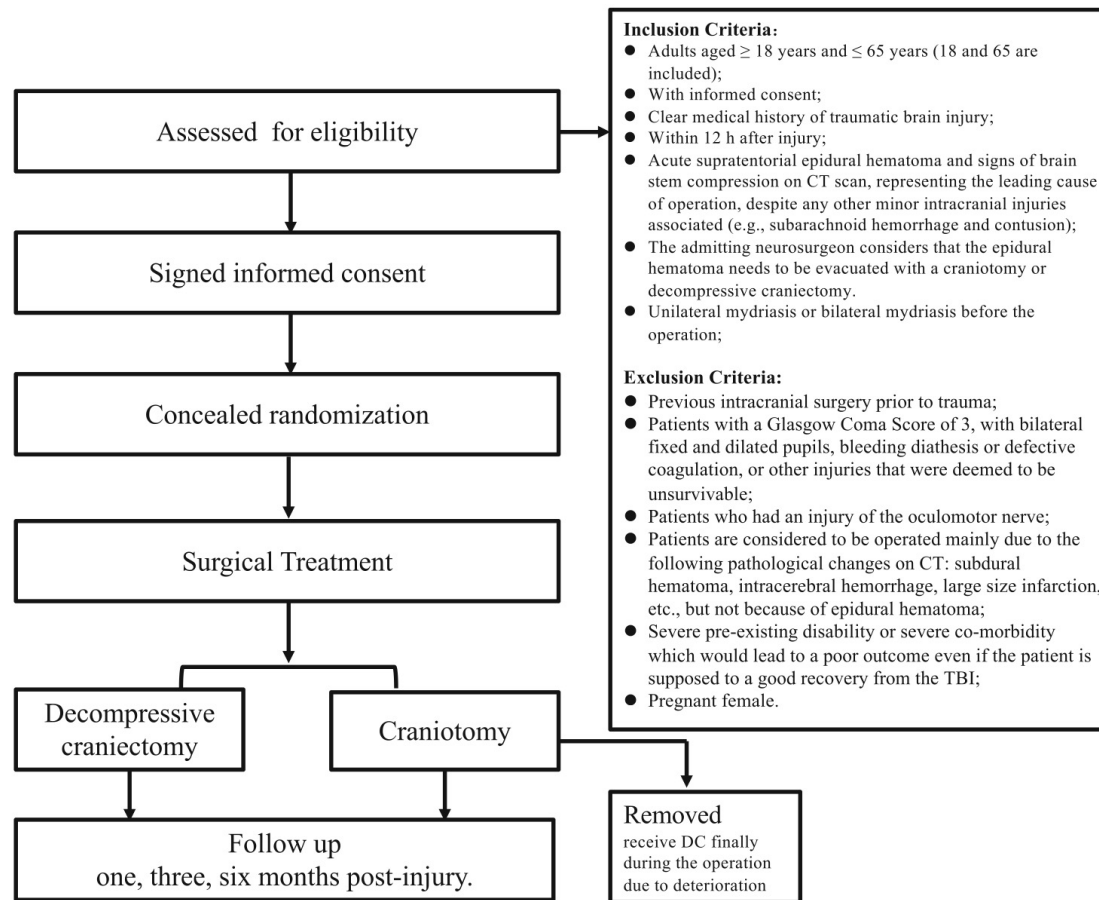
Assessed for eligibility

Signed informed consent

Concealed randomization

Surgical Treatment

Decompressive craniectomy

Craniotomy

Follow up
one, three, six months post-injury.

Removed
receive DC finally during the operation due to deterioration

**Inclusion Criteria**:
- Adults aged $\geq 18$ years and $\leq 65$ years (18 and 65 are included);
- With informed consent;
- Clear medical history of traumatic brain injury;
- Within 12 h after injury;
- Acute supratentorial epidural hematoma and signs of brain stem compression on CT scan, representing the leading cause of operation, despite any other minor intracranial injuries associated (e.g., subarachnoid hemorrhage and contusion);
- The admitting neurosurgeon considers that the epidural hematoma needs to be evacuated with a craniotomy or decompressive craniectomy.
- Unilateral mydriasis or bilateral mydriasis before the operation;

**Exclusion Criteria:**
- Previous intracranial surgery prior to trauma;
- Patients with a Glasgow Coma Score of 3, with bilateral fixed and dilated pupils, bleeding diathesis or defective coagulation, or other injuries that were deemed to be unsurvivable;
- Patients who had an injury of the oculomotor nerve;
- Patients are considered to be operated mainly due to the following pathological changes on CT: subdural hematoma, intracerebral hemorrhage, large size infarction, etc., but not because of epidural hematoma;
- Severe pre-existing disability or severe co-morbidity which would lead to a poor outcome even if the patient is supposed to a good recovery from the TBI;
- Pregnant female.